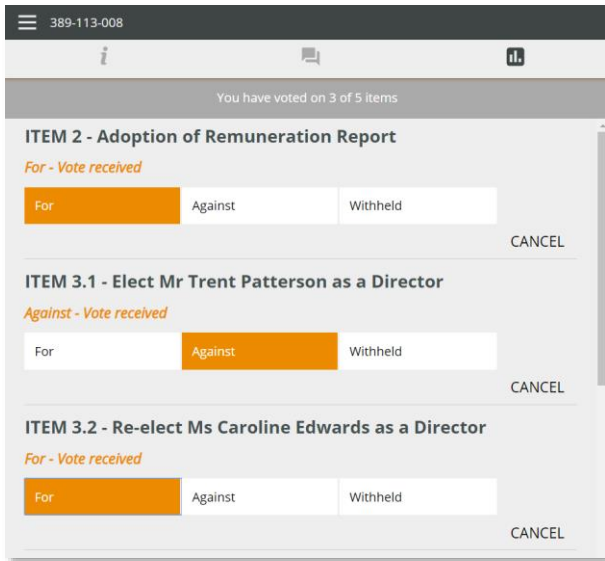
389-113-008

i

You have voted on 3 of 5 items

ITEM 2 - Adoption of Remuneration Report

For - Vote received

For | Against | Withheld

CANCEL

ITEM 3.1 - Elect Mr Trent Patterson as a Director

Against - Vote received

For | Against | Withheld

CANCEL

ITEM 3.2 - Re-elect Ms Caroline Edwards as a Director

For - Vote received

For | Against | Withheld

CANCEL